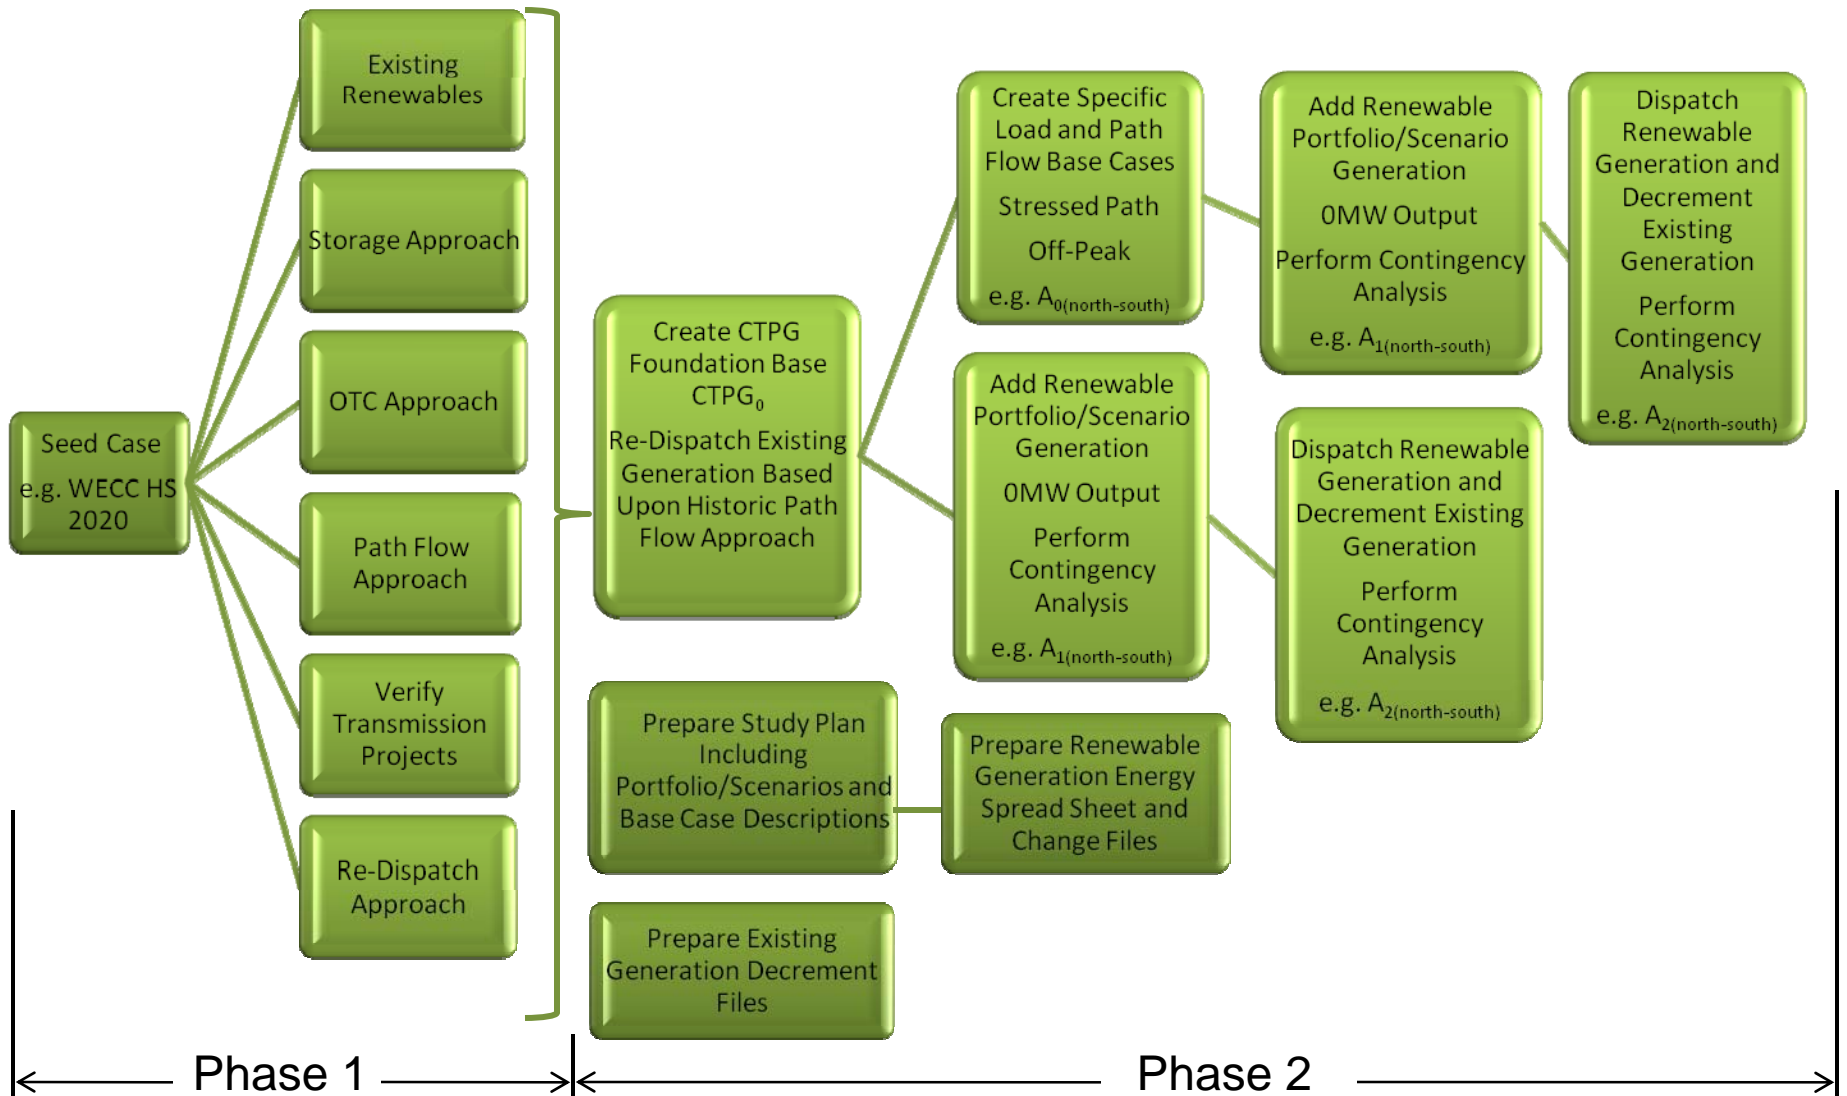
Seed Case
e.g. WECC HS 2020

Existing Renewables

Storage Approach

OTC Approach

Path Flow Approach

Verify Transmission Projects

Re-Dispatch Approach

Create CTPG Foundation Base $CTPG_0$

Re-Dispatch Existing Generation Based Upon Historic Path Flow Approach

Create Specific Load and Path Flow Base Cases

Stressed Path

Off-Peak

e.g. $A_{0(north-south)}$

Add Renewable Portfolio/Scenario Generation

0MW Output

Perform Contingency Analysis

e.g. $A_{1(north-south)}$

Dispatch Renewable Generation and Decrement Existing Generation

Perform Contingency Analysis

e.g. $A_{2(north-south)}$

Add Renewable Portfolio/Scenario Generation

0MW Output

Perform Contingency Analysis

e.g. $A_{1(north-south)}$

Dispatch Renewable Generation and Decrement Existing Generation

Perform Contingency Analysis

e.g. $A_{2(north-south)}$

Prepare Study Plan Including Portfolio/Scenarios and Base Case Descriptions

Prepare Renewable Generation Energy Spread Sheet and Change Files

Prepare Existing Generation Decrement Files

Phase 1

Phase 2